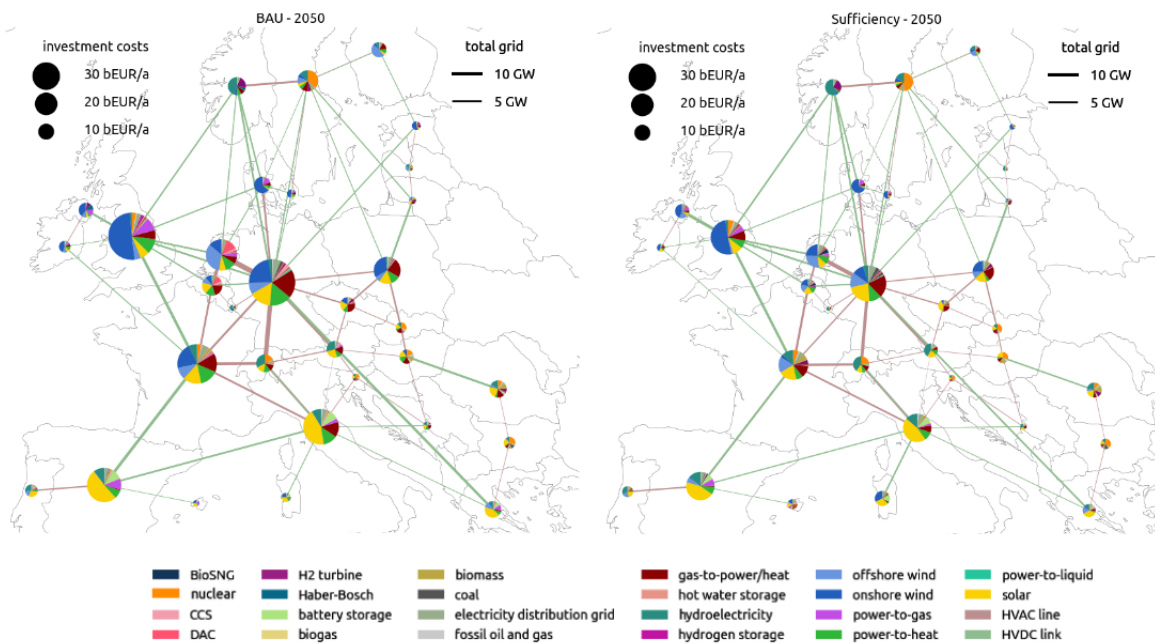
BAU - 2050

investment costs
30 bEUR/a
20 bEUR/a
10 bEUR/a

total grid
10 GW
5 GW

Sufficiency - 2050

investment costs
30 bEUR/a
20 bEUR/a
10 bEUR/a

total grid
10 GW
5 GW

BioSNG
nuclear
CCS
DAC
H2 turbine
Haber-Bosch
battery storage
biogas
biomass
coal
electricity distribution grid
fossil oil and gas
gas-to-power/heat
hot water storage
hydroelectricity
hydrogen storage
offshore wind
onshore wind
power-to-gas
power-to-heat
power-to-liquid
solar
HVAC line
HVDC link